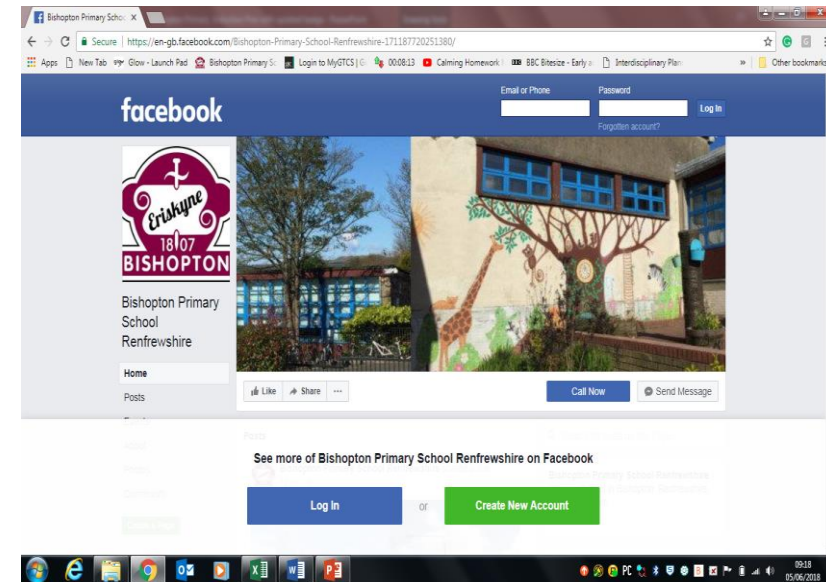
Bishopton Primary Schoo ×

Secure | https://en-gb.facebook.com/Bishopton-Primary-School-Renfrewshire-171187720251380/

Apps New Tab Glow - Launch Pad Bishopton Primary Sc Login to MyGTCS | G 00:08:13 Calming Homework BBC Bitesize - Early a Interdisciplinary Plan » Other bookmarks

facebook

Email or Phone

Password

Log In

Forgotten account?

Erskyne
18 07
BISHOPTON

Bishopton Primary School Renfrewshire

Home

Posts

Like

Share

Call Now

Send Message

See more of Bishopton Primary School Renfrewshire on Facebook

Log In

or

Create New Account

09:18
05/06/2018